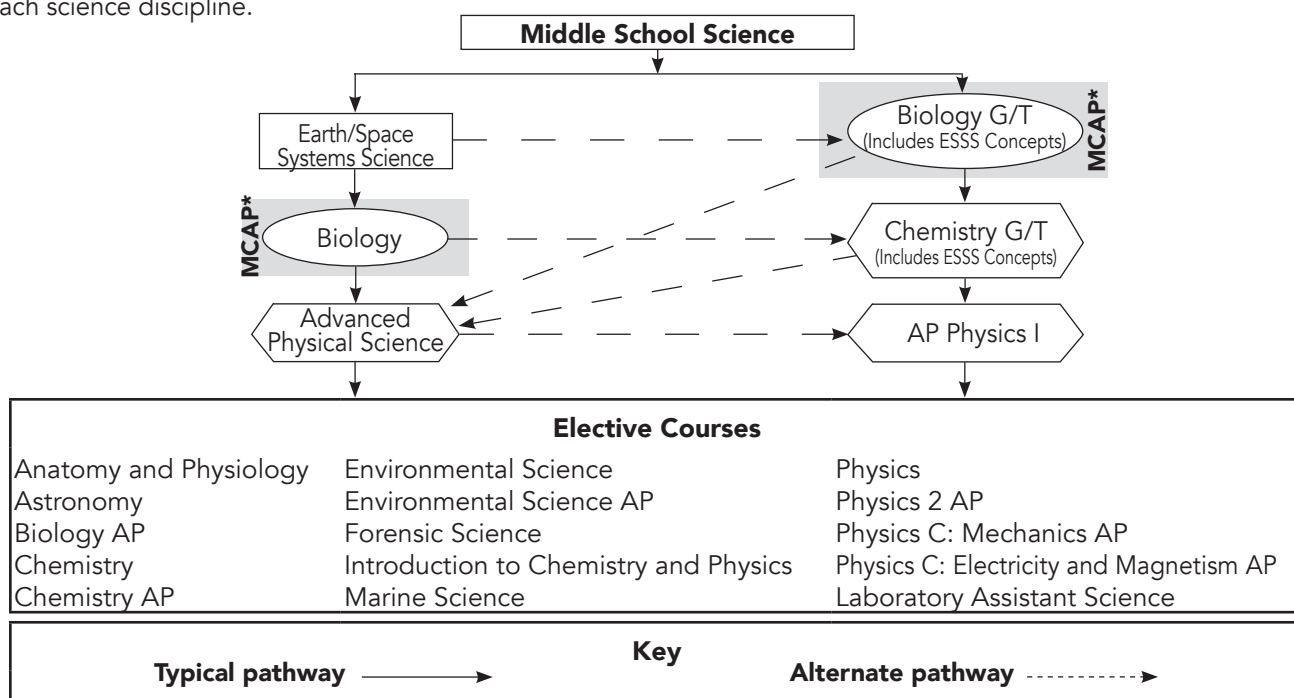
ach science discipline.

Middle School Science

Earth/Space Systems Science

Biology G/T (Includes ESSS Concepts)

MCAP*

MCAP*

Biology

Chemistry G/T (Includes ESSS Concepts)

Advanced Physical Science

AP Physics I

Elective Courses

Anatomy and Physiology
Astronomy
Biology AP
Chemistry
Chemistry AP

Environmental Science
Environmental Science AP
Forensic Science
Introduction to Chemistry and Physics
Marine Science

Physics
Physics 2 AP
Physics C: Mechanics AP
Physics C: Electricity and Magnetism AP
Laboratory Assistant Science

Key

Typical pathway

Alternate pathway